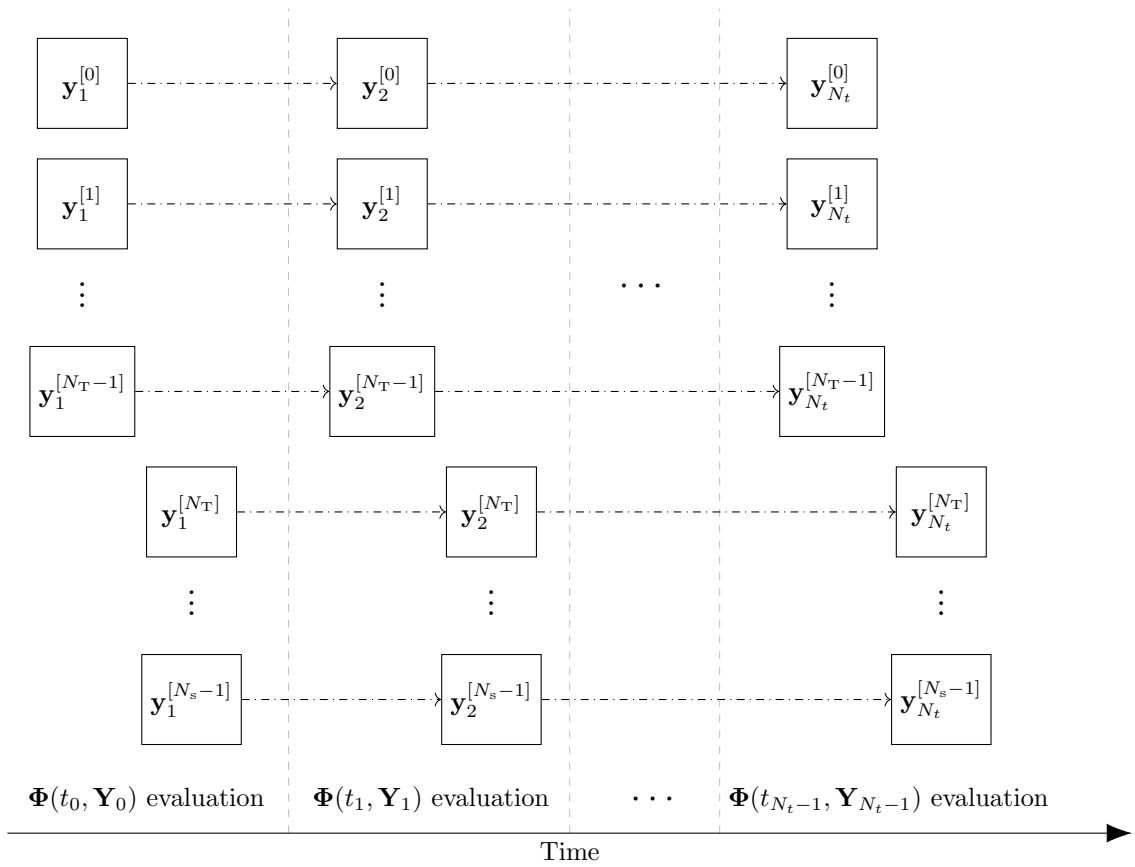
$\mathbf{y}_1^{[0]}$ $\mathbf{y}_2^{[0]}$ $\mathbf{y}_{N_t}^{[0]}$

$\mathbf{y}_1^{[1]}$ $\mathbf{y}_2^{[1]}$ $\mathbf{y}_{N_t}^{[1]}$

$\vdots$ $\vdots$ $\cdots$ $\vdots$

$\mathbf{y}_1^{[N_\mathrm{T}-1]}$ $\mathbf{y}_2^{[N_\mathrm{T}-1]}$ $\mathbf{y}_{N_t}^{[N_\mathrm{T}-1]}$

$\mathbf{y}_1^{[N_\mathrm{T}]}$ $\mathbf{y}_2^{[N_\mathrm{T}]}$ $\mathbf{y}_{N_t}^{[N_\mathrm{T}]}$

$\vdots$ $\vdots$ $\vdots$

$\mathbf{y}_1^{[N_\mathrm{s}-1]}$ $\mathbf{y}_2^{[N_\mathrm{s}-1]}$ $\mathbf{y}_{N_t}^{[N_\mathrm{s}-1]}$

$\mathbf{\Phi}(t_0, \mathbf{Y}_0)$ evaluation $\mathbf{\Phi}(t_1, \mathbf{Y}_1)$ evaluation $\cdots$ $\mathbf{\Phi}(t_{N_t-1}, \mathbf{Y}_{N_t-1})$ evaluation

Time